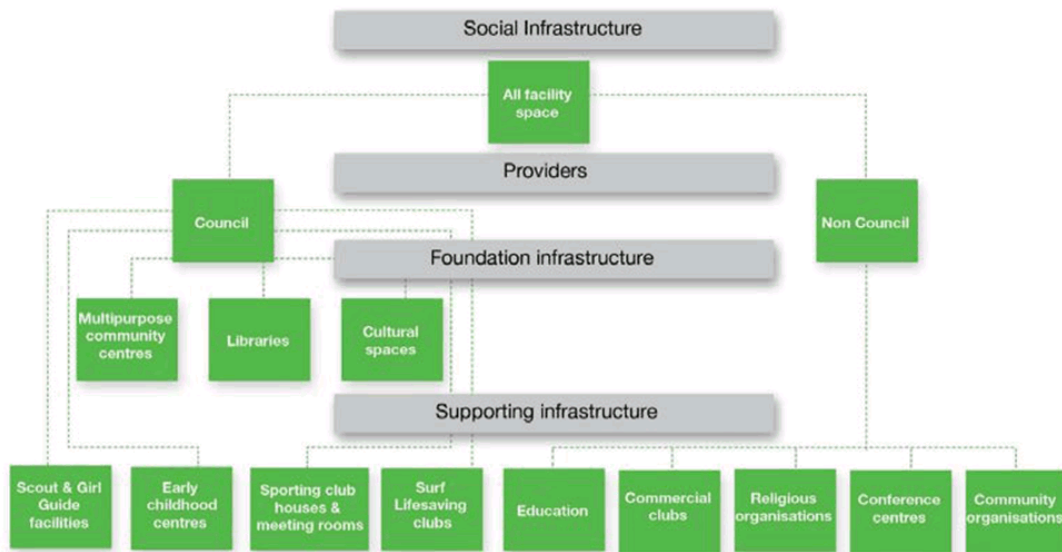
Social Infrastructure

All facility space

Providers

Council

Non Council

Foundation infrastructure

Multipurpose community centres

Libraries

Cultural spaces

Supporting infrastructure

Scout & Girl Guide facilities

Early childhood centres

Sporting club houses & meeting rooms

Surf Lifesaving clubs

Education

Commercial clubs

Religious organisations

Conference centres

Community organisations